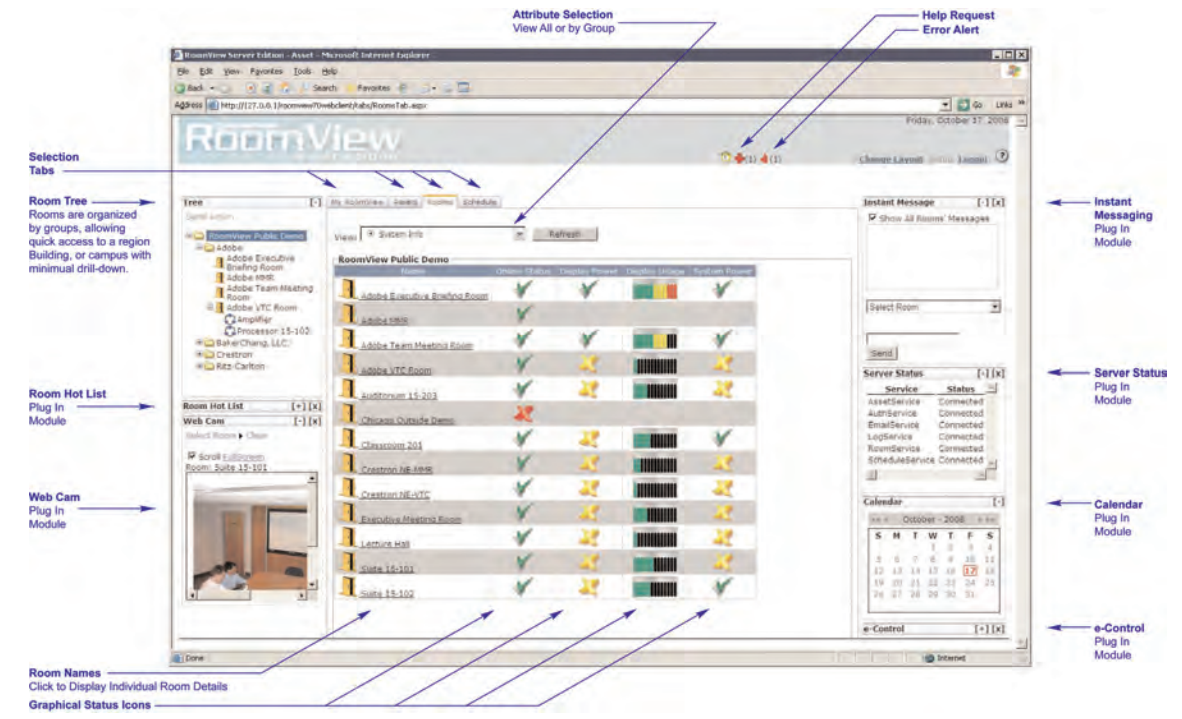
Attribute Selection
View All or by Group

Help Request
Error Alert

RoomView Server Edition - Asset - Microsoft Internet Explorer

File Edit View Favorites Tools Help

Back Search Favorites

Address http://127.0.0.1/roomview/?webclient/tabs/RoomsTab.aspx Go Links

RoomView

Friday, October 17, 2008

(1) (1)

Change Layout Logout

Selection Tabs

My RoomView Assets Rooms Schedule

Room Tree
Rooms are organized by groups, allowing quick access to a region Building, or campus with minimal drill-down.

Tree [-]

Send Action

RoomView Public Demo
Adobe
Adobe Executive Briefing Room
Adobe MMR
Adobe Team Meeting Room
Adobe VTC Room
Amplifier
Processor 15-102
BakerChang, LLC
Crestron
Ritz-Carlton

View: System Info Refresh

RoomView Public Demo

| Name | Online Status | Display Power | Display Usage | System Power |
|---|---|---|---|---|
| Adobe Executive Briefing Room | | | | |
| Adobe MMR | | | | |
| Adobe Team Meeting Room | | | | |
| Adobe VTC Room | | | | |
| Auditorium 15-203 | | | | |
| Chicago Outside Demo | | | | |
| Classroom 201 | | | | |
| Crestron NE-MMR | | | | |
| Crestron NE-VTC | | | | |
| Executive Meeting Room | | | | |
| Lecture Hall | | | | |
| Suite 15-101 | | | | |
| Suite 15-102 | | | | |

Instant Message [-] [x]
Show All Rooms' Messages
Select Room
Send

Instant Messaging
Plug In
Module

Server Status [-] [x]

| Service | Status |
|---|---|
| AssetService | Connected |
| AuthService | Connected |
| EmailService | Connected |
| LogService | Connected |
| RoomService | Connected |
| ScheduleService | Connected |

Server Status
Plug In
Module

Calendar [-]
October - 2008

| S | M | T | W | T | F | S |
|---|---|---|---|---|---|---|
| | | | 1 | 2 | 3 | 4 |
| 5 | 6 | 7 | 8 | 9 | 10 | 11 |
| 12 | 13 | 14 | 15 | 16 | 17 | 18 |
| 19 | 20 | 21 | 22 | 23 | 24 | 25 |
| 26 | 27 | 28 | 29 | 30 | 31 | |

Calendar
Plug In
Module

e-Control [+] [x]

e-Control
Plug In
Module

Room Hot List
Plug In
Module

Room Hot List [+] [x]
Web Cam [-] [x]
Select Room ▸ Clear
Scroll FullScreen
Room: Suite 15-101

Web Cam
Plug In
Module

Done Internet

Room Names
Click to Display Individual Room Details

Graphical Status Icons